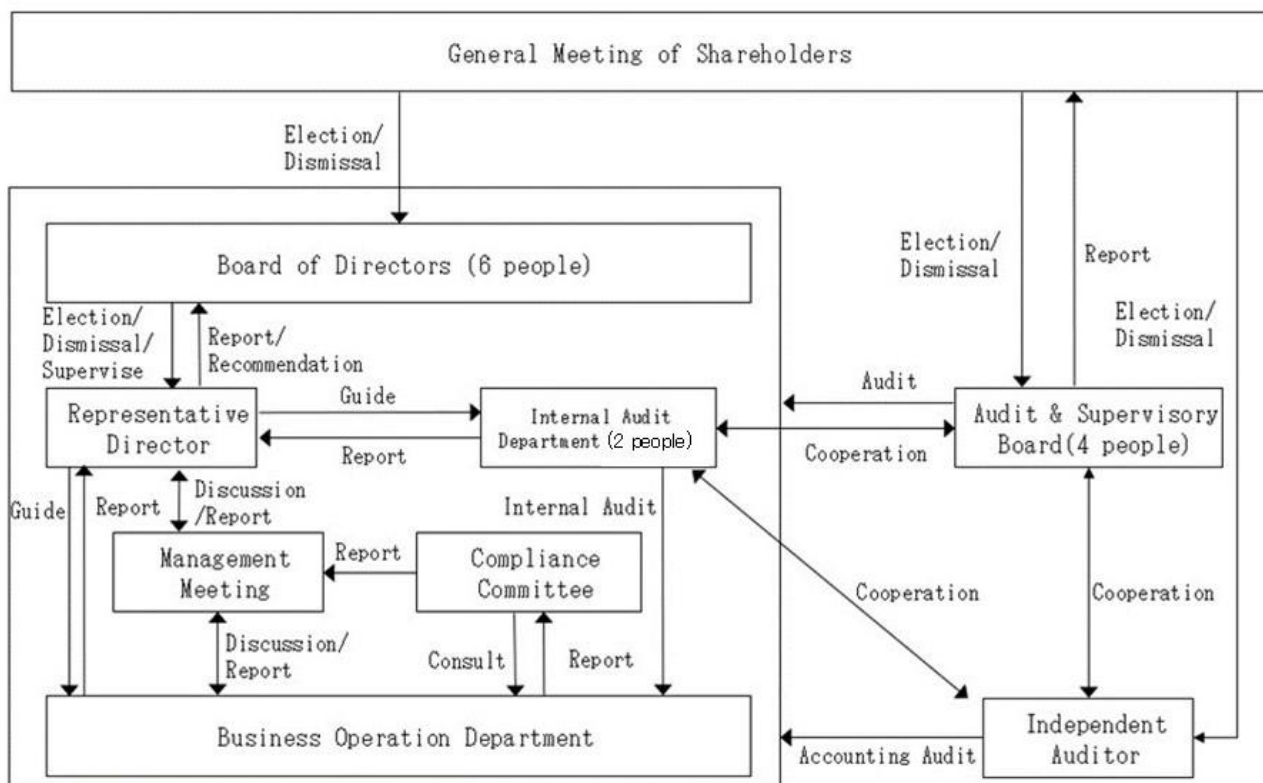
General Meeting of Shareholders

Election/ Dismissal

Board of Directors (6 people)

Election/ Dismissal/ Supervise

Report/ Recommendation

Representative Director

Guide

Report

Internal Audit Department (2 people)

Audit

Cooperation

Election/ Dismissal

Report

Election/ Dismissal

Audit & Supervisory Board(4 people)

Guide

Report

Discussion /Report

Internal Audit

Management Meeting

Report

Compliance Committee

Cooperation

Cooperation

Discussion/ Report

Consult

Report

Business Operation Department

Accounting Audit

Independent Auditor